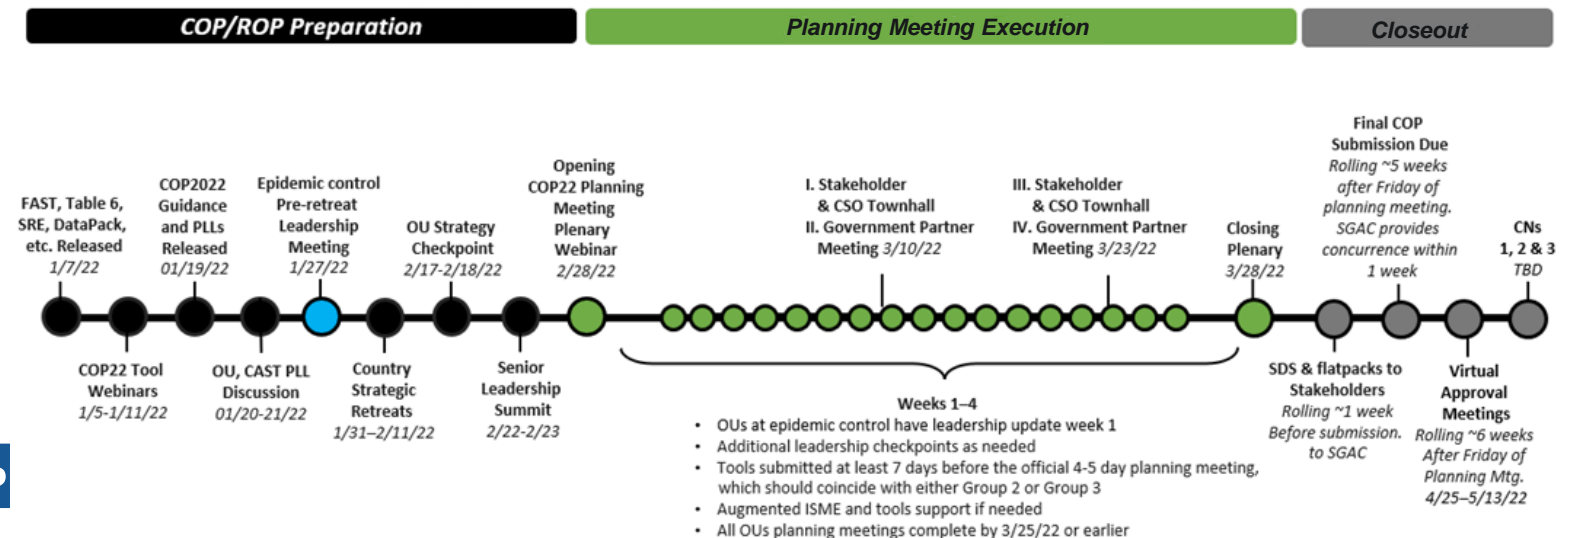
COP/ROP Preparation

Planning Meeting Execution

Closeout

FAST, Table 6, SRE, DataPack, etc. Released 1/7/22

COP2022 Guidance and PLLs Released 01/19/22

Epidemic control Pre-retreat Leadership Meeting 1/27/22

OU Strategy Checkpoint 2/17-2/18/22

Opening COP22 Planning Meeting Plenary Webinar 2/28/22

I. Stakeholder & CSO Townhall
II. Government Partner Meeting 3/10/22

III. Stakeholder & CSO Townhall
IV. Government Partner Meeting 3/23/22

Closing Plenary 3/28/22

Final COP Submission Due
Rolling ~5 weeks after Friday of planning meeting. SGAC provides concurrence within 1 week

CNs 1, 2 & 3 TBD

COP22 Tool Webinars 1/5-1/11/22

OU, CAST PLL Discussion 01/20-21/22

Country Strategic Retreats 1/31–2/11/22

Senior Leadership Summit 2/22-2/23

Weeks 1–4
• OUs at epidemic control have leadership update week 1
• Additional leadership checkpoints as needed
• Tools submitted at least 7 days before the official 4-5 day planning meeting, which should coincide with either Group 2 or Group 3
• Augmented ISME and tools support if needed
• All OUs planning meetings complete by 3/25/22 or earlier

SDS & flatpacks to Stakeholders
Rolling ~1 week Before submission. to SGAC

Virtual Approval Meetings
Rolling ~6 weeks After Friday of Planning Mtg. 4/25–5/13/22